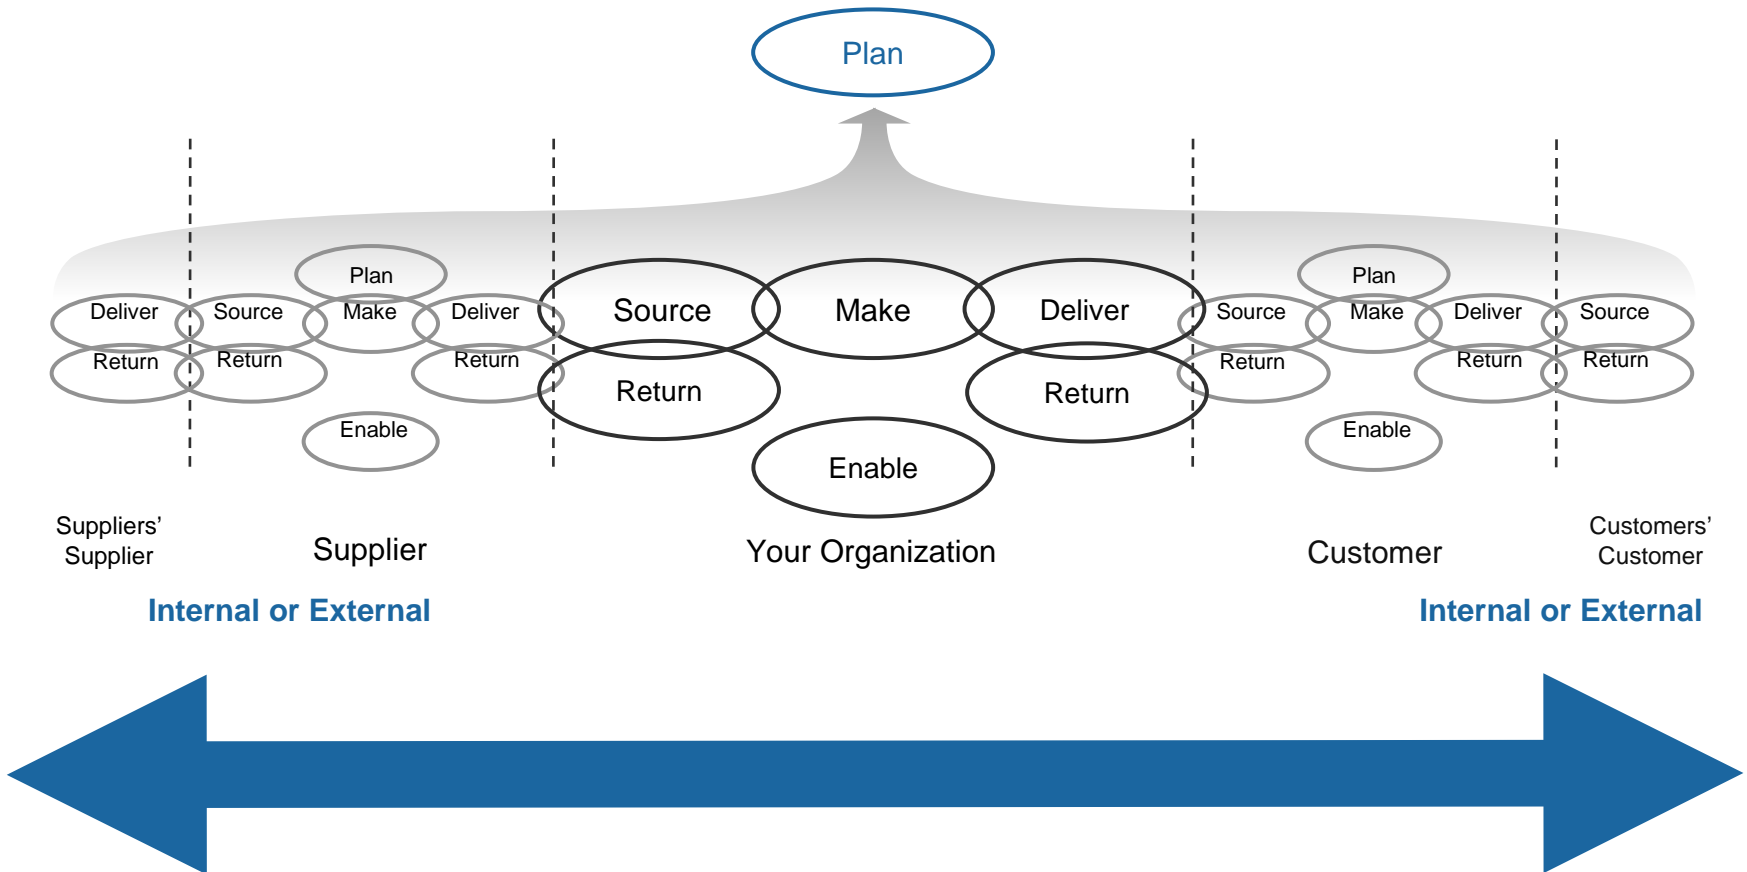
Plan

Deliver
Return

Plan
Source
Make
Deliver
Return
Return
Enable

Source
Make
Deliver
Return
Return
Enable

Plan
Source
Make
Deliver
Return
Return
Enable

Source
Return

Suppliers' Supplier

Supplier

Your Organization

Customer

Customers' Customer

Internal or External

Internal or External